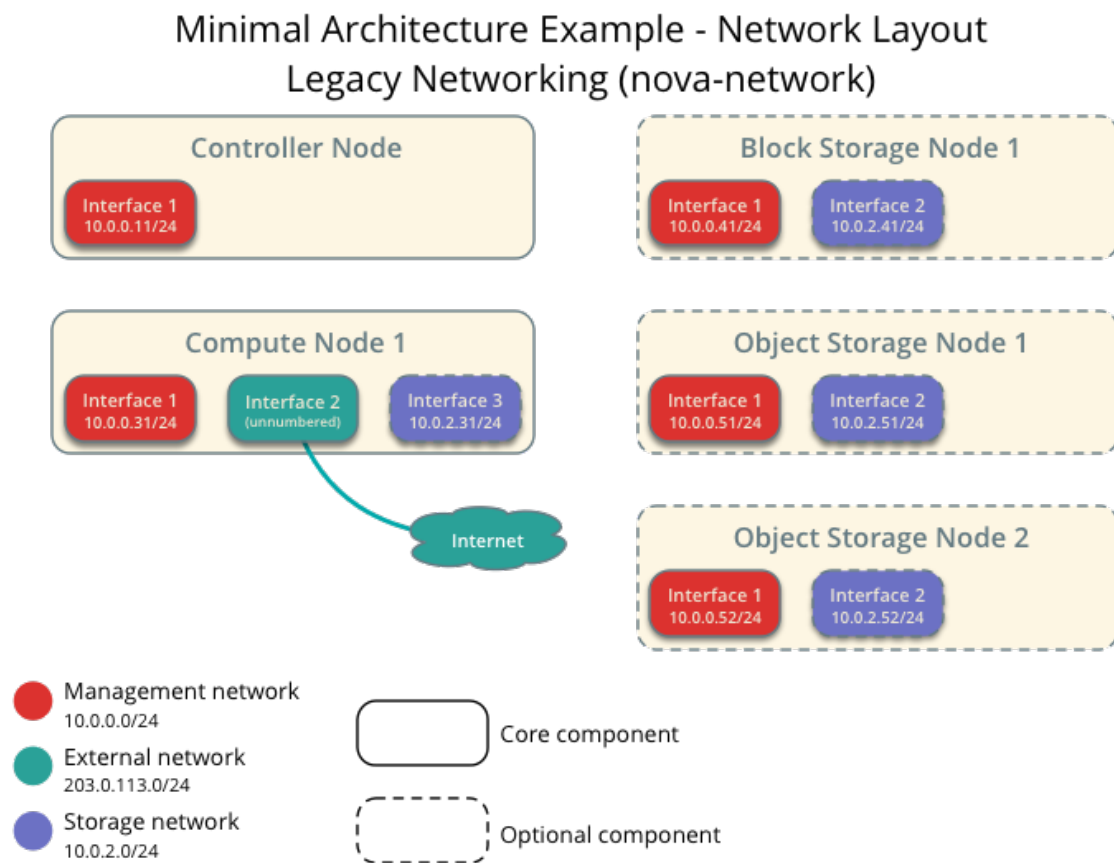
Minimal Architecture Example - Network Layout
Legacy Networking (nova-network)

Controller Node
Interface 1
10.0.0.11/24

Compute Node 1
Interface 1
10.0.0.31/24
Interface 2
(unnumbered)
Interface 3
10.0.2.31/24

Internet

Block Storage Node 1
Interface 1
10.0.0.41/24
Interface 2
10.0.2.41/24

Object Storage Node 1
Interface 1
10.0.0.51/24
Interface 2
10.0.2.51/24

Object Storage Node 2
Interface 1
10.0.0.52/24
Interface 2
10.0.2.52/24

Management network
10.0.0.0/24
External network
203.0.113.0/24
Storage network
10.0.2.0/24

Core component
Optional component